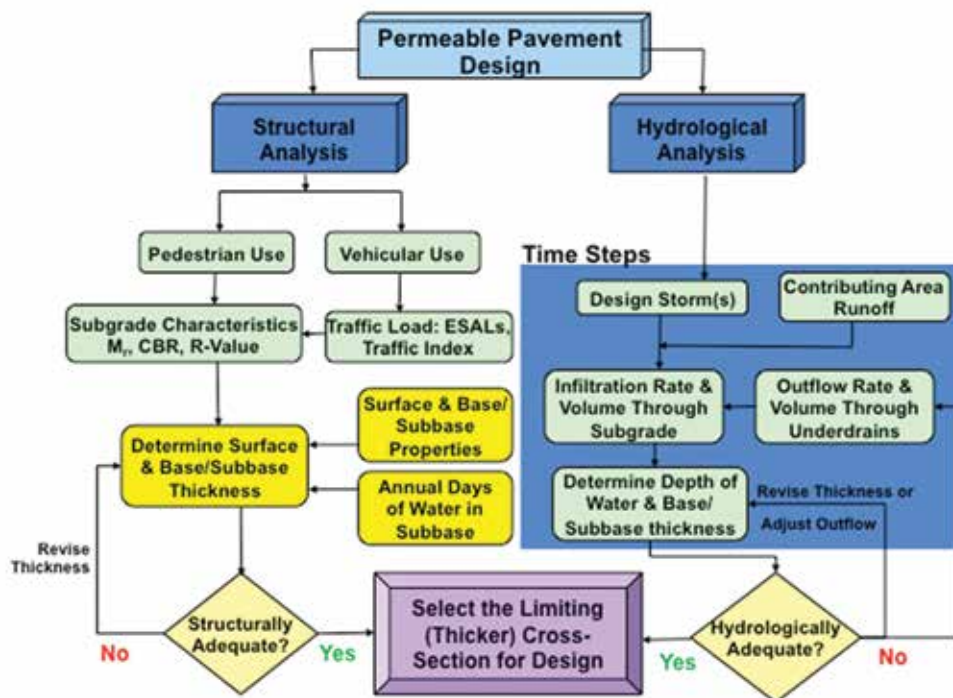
Permeable Pavement Design

Structural Analysis

Hydrological Analysis

Pedestrian Use

Vehicular Use

Time Steps

Design Storm(s)

Contributing Area Runoff

Subgrade Characteristics $M_r$, CBR, R-Value

Traffic Load: ESALs, Traffic Index

Infiltration Rate & Volume Through Subgrade

Outflow Rate & Volume Through Underdrains

Surface & Base/ Subbase Properties

Determine Surface & Base/Subbase Thickness

Annual Days of Water in Subbase

Determine Depth of Water & Base/ Subbase thickness

Revise Thickness or Adjust Outflow

Revise Thickness

Structurally Adequate?

No

Yes

Select the Limiting (Thicker) Cross-Section for Design

Yes

Hydrologically Adequate?

No